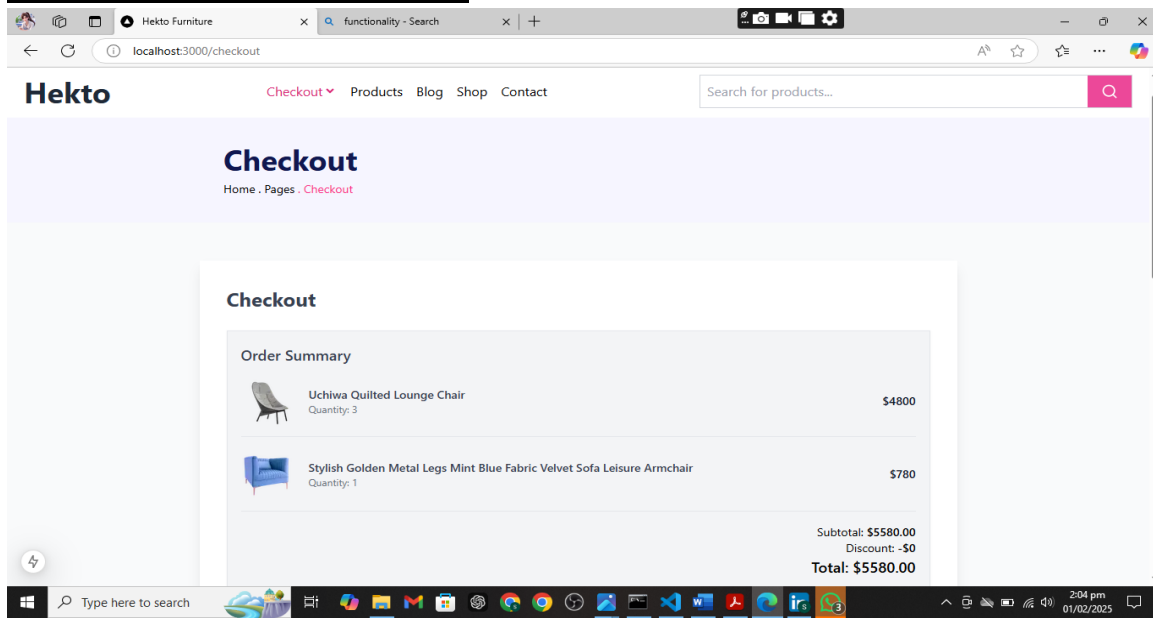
Hekto Furniture ×
functionality - Search ×
localhost:3000/checkout

Hekto
Checkout Products Blog Shop Contact
Search for products...

Checkout
Home . Pages . Checkout

Checkout

Order Summary

Uchiwa Quilted Lounge Chair
Quantity: 3
$4800

Stylish Golden Metal Legs Mint Blue Fabric Velvet Sofa Leisure Armchair
Quantity: 1
$780

Subtotal: $5580.00
Discount: -$0
Total: $5580.00

Type here to search
2:04 pm
01/02/2025